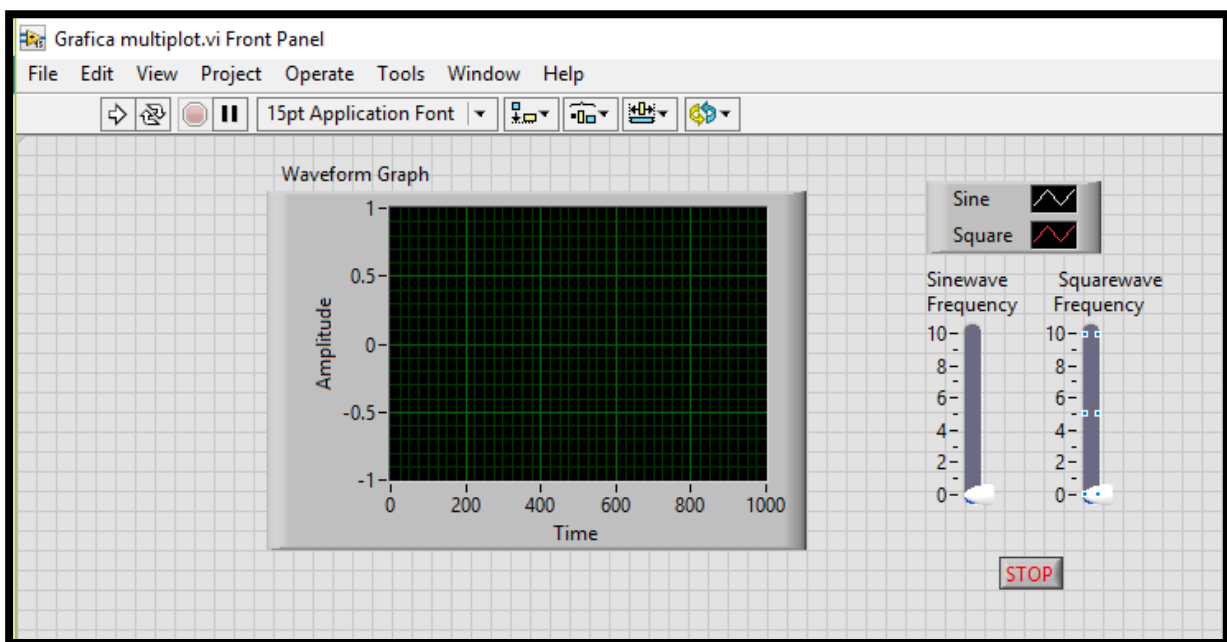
Grafica multiplot.vi Front Panel

File Edit View Project Operate Tools Window Help

15pt Application Font

Waveform Graph

Amplitude

1
0.5
0
-0.5
-1

0 200 400 600 800 1000

Time

Sine
Square

Sinewave Frequency
10
8
6
4
2
0

Squarewave Frequency
10
8
6
4
2
0

STOP